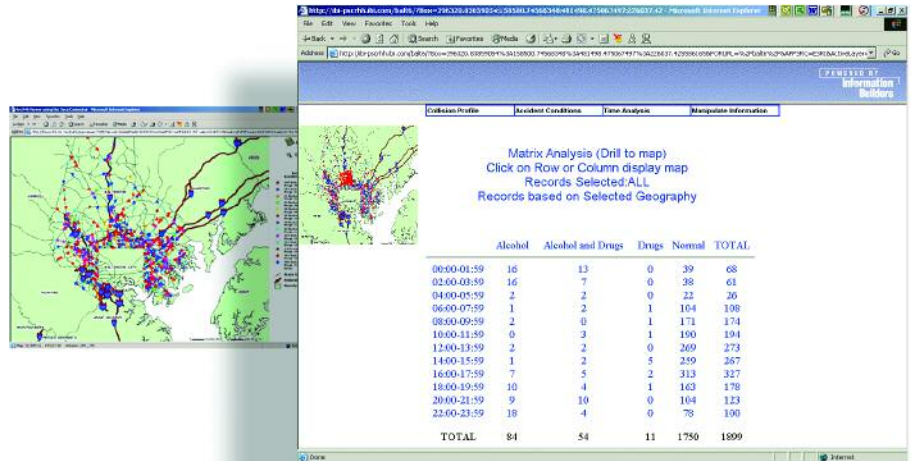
http://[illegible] - Microsoft Internet Explorer

File Edit View Favorites Tools Help

Back Search Favorites Media

Address http://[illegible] Go

POWERED BY Information Builders

| Collision Profile | Accident Conditions | Time Analysis | Manipulate Information |
|---|---|---|---|

Matrix Analysis (Drill to map)
Click on Row or Column display map
Records Selected:ALL
Records based on Selected Geography

| | Alcohol | Alcohol and Drugs | Drugs | Normal | TOTAL |
|---|---|---|---|---|---|
| 00:00-01:59 | 16 | 13 | 0 | 39 | 68 |
| 02:00-03:59 | 16 | 7 | 0 | 38 | 61 |
| 04:00-05:59 | 2 | 2 | 0 | 22 | 26 |
| 06:00-07:59 | 1 | 2 | 1 | 104 | 108 |
| 08:00-09:59 | 2 | 0 | 1 | 171 | 174 |
| 10:00-11:59 | 0 | 3 | 1 | 190 | 194 |
| 12:00-13:59 | 2 | 2 | 0 | 269 | 273 |
| 14:00-15:59 | 1 | 2 | 5 | 259 | 267 |
| 16:00-17:59 | 7 | 5 | 2 | 313 | 327 |
| 18:00-19:59 | 10 | 4 | 1 | 163 | 178 |
| 20:00-21:59 | 9 | 10 | 0 | 104 | 123 |
| 22:00-23:59 | 18 | 4 | 0 | 78 | 100 |
| TOTAL | 84 | 54 | 11 | 1750 | 1899 |

Done Internet